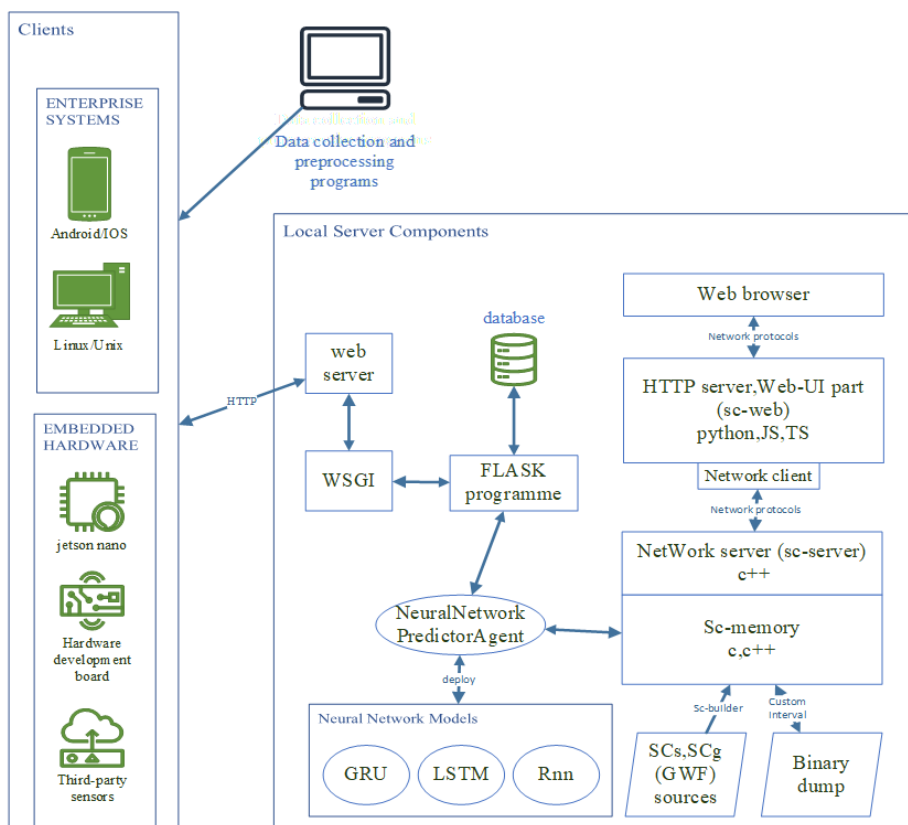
Clients

ENTERPRISE SYSTEMS

Android/IOS

Linux/Unix

EMBEDDED HARDWARE

jetson nano

Hardware development board

Third-party sensors

Data collection and preprocessing programs

HTTP

Local Server Components

database

web server

WSGI

FLASK programme

NeuralNetwork PredictorAgent

deploy

Neural Network Models

GRU

LSTM

Rnn

Web browser

Network protocols

HTTP server,Web-UI part (sc-web) python,JS,TS

Network client

Network protocols

NetWork server (sc-server) c++

Sc-memory c,c++

Sc-builder

Custom interval

SCs,SCg (GWF) sources

Binary dump